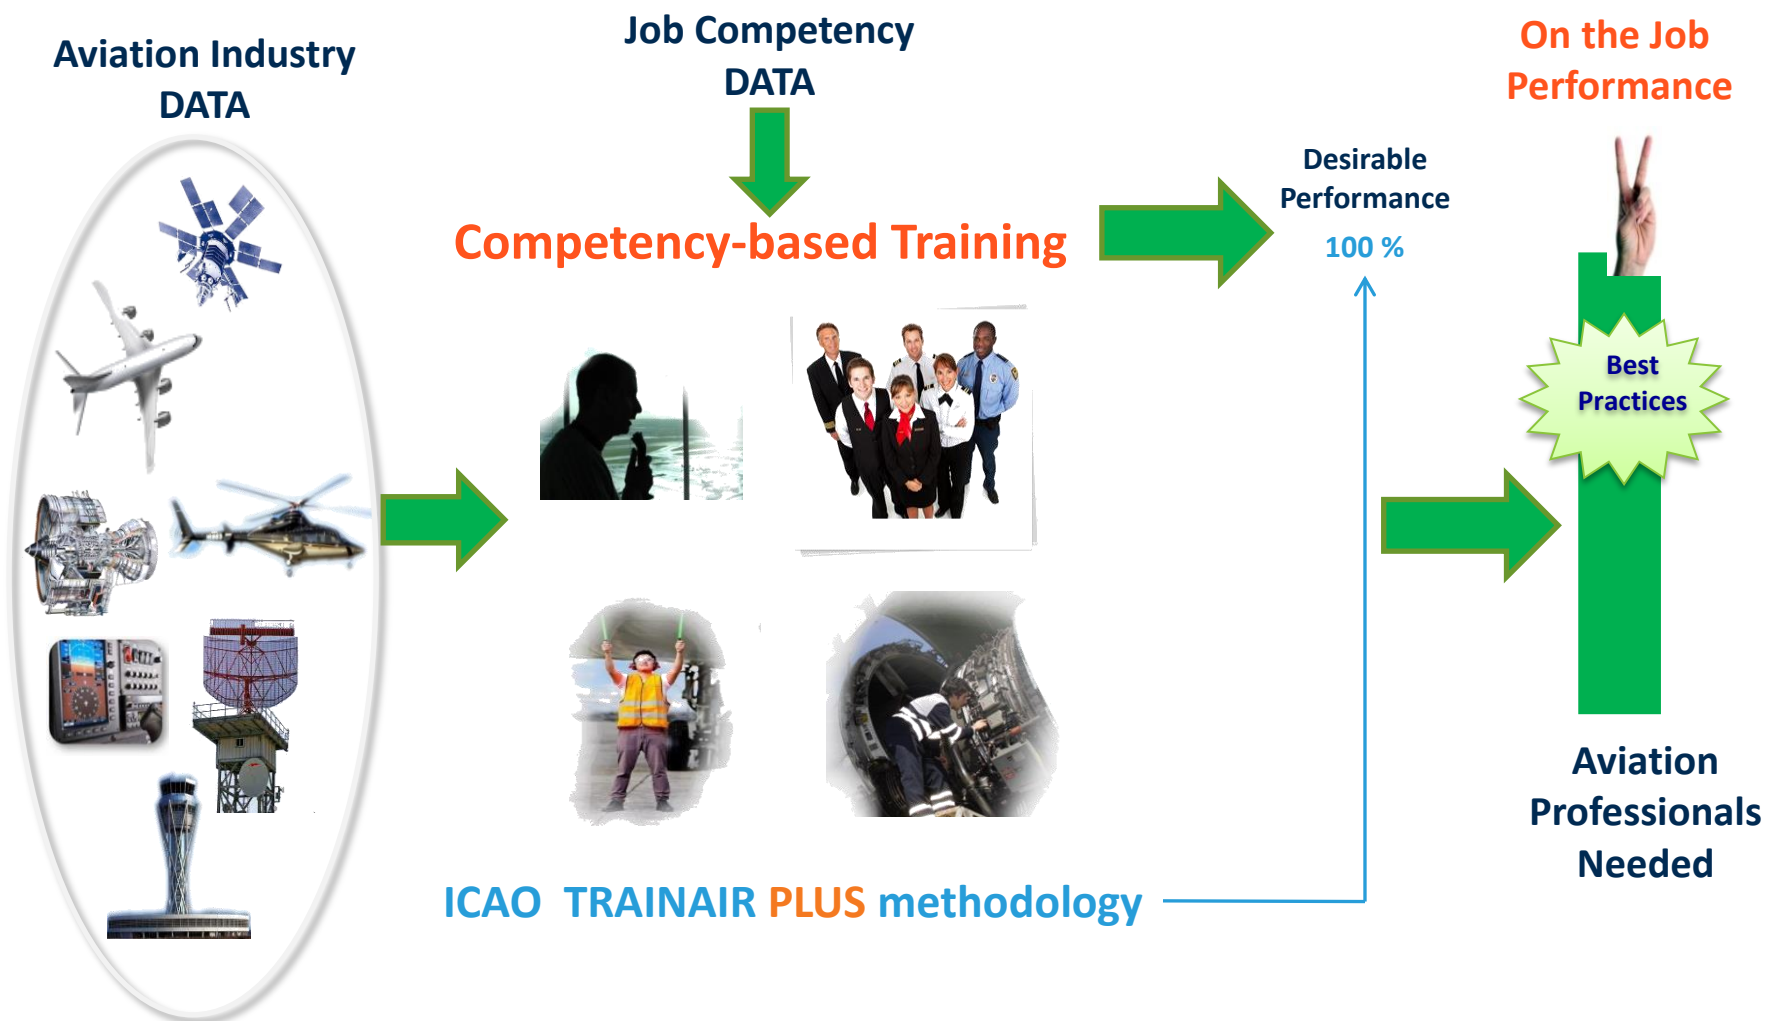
Aviation Industry DATA

Job Competency DATA

On the Job Performance

Competency-based Training

Desirable Performance

100 %

Best Practices

Aviation Professionals Needed

ICAO TRAINAIR PLUS methodology